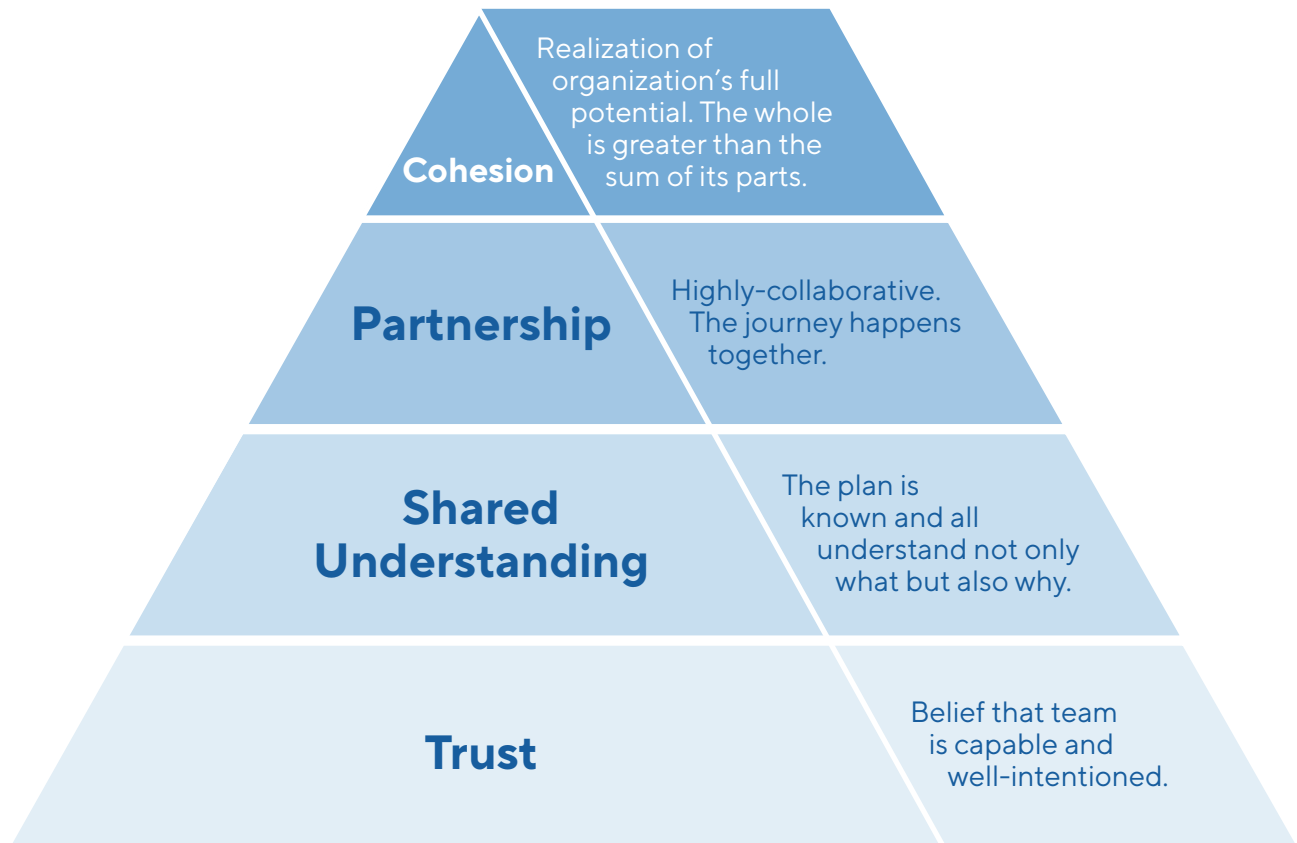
Cohesion

Realization of organization’s full potential. The whole is greater than the sum of its parts.

Partnership

Highly-collaborative. The journey happens together.

Shared Understanding

The plan is known and all understand not only what but also why.

Trust

Belief that team is capable and well-intentioned.